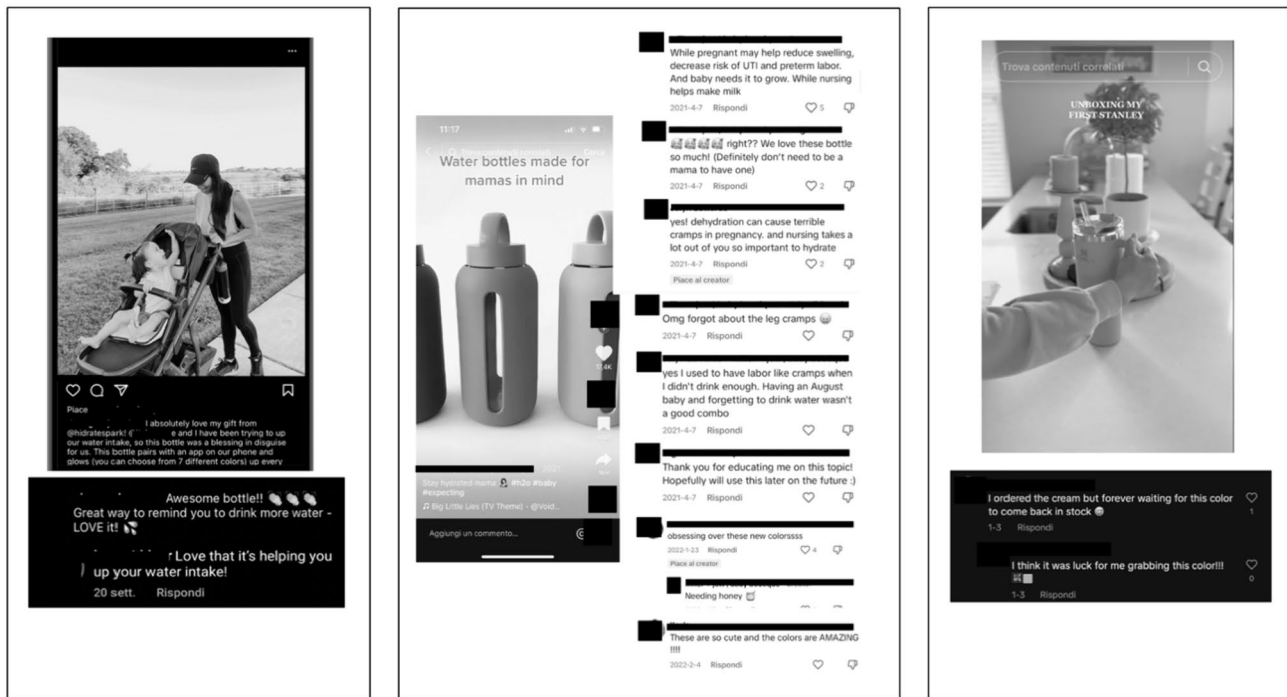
...

Piace
I absolutely love my gift from @hidratespark! ( e and I have been trying to up our water intake, so this bottle was a blessing in disguise for us. This bottle pairs with an app on our phone and glows (you can choose from 7 different colors) up every

Awesome bottle!! Great way to remind you to drink more water - LOVE it!

Love that it's helping you up your water intake!
20 sett. Rispondi

11:17
Trova contenuti correlati Cerca
Water bottles made for mamas in mind
17,4K
Stay hydrated mama #h2o #baby #expecting
Big Little Lies (TV Theme) - @Void...
Aggiungi un commento...

While pregnant may help reduce swelling, decrease risk of UTI and preterm labor. And baby needs it to grow. While nursing helps make milk
2021-4-7 Rispondi 5

right?? We love these bottle so much! (Definitely don't need to be a mama to have one)
2021-4-7 Rispondi 2

yes! dehydration can cause terrible cramps in pregnancy. and nursing takes a lot out of you so important to hydrate
2021-4-7 Rispondi 2
Piace al creator

Omg forgot about the leg cramps
2021-4-7 Rispondi

yes I used to have labor like cramps when I didn't drink enough. Having an August baby and forgetting to drink water wasn't a good combo
2021-4-7 Rispondi

Thank you for educating me on this topic! Hopefully will use this later on the future :)
2021-4-7 Rispondi

obsessing over these new colorssss
2022-1-23 Rispondi 4
Piace al creator

Needing honey

These are so cute and the colors are AMAZING !!!!
2022-2-4 Rispondi

Trova contenuti correlati
UNBOXING MY FIRST STANLEY

I ordered the cream but forever waiting for this color to come back in stock
1-3 Rispondi 1

I think it was luck for me grabbing this color!!!
1-3 Rispondi 0